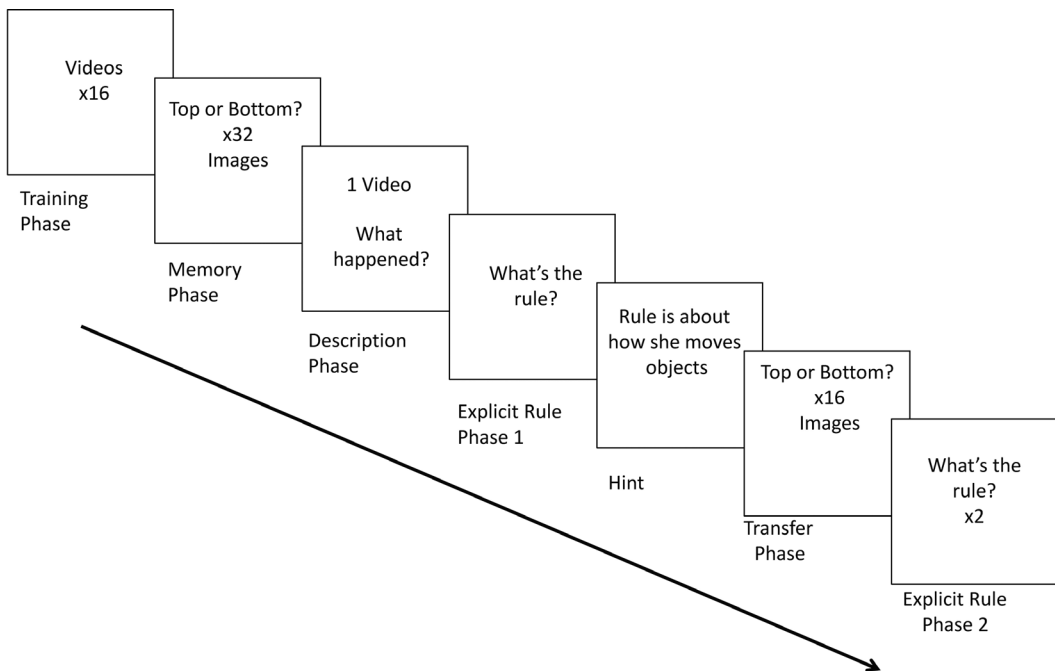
Videos
x16

Training Phase

Top or Bottom?
x32
Images

Memory Phase

1 Video

What happened?

Description Phase

What's the rule?

Explicit Rule Phase 1

Rule is about how she moves objects

Hint

Top or Bottom?
x16
Images

Transfer Phase

What's the rule?
x2

Explicit Rule Phase 2